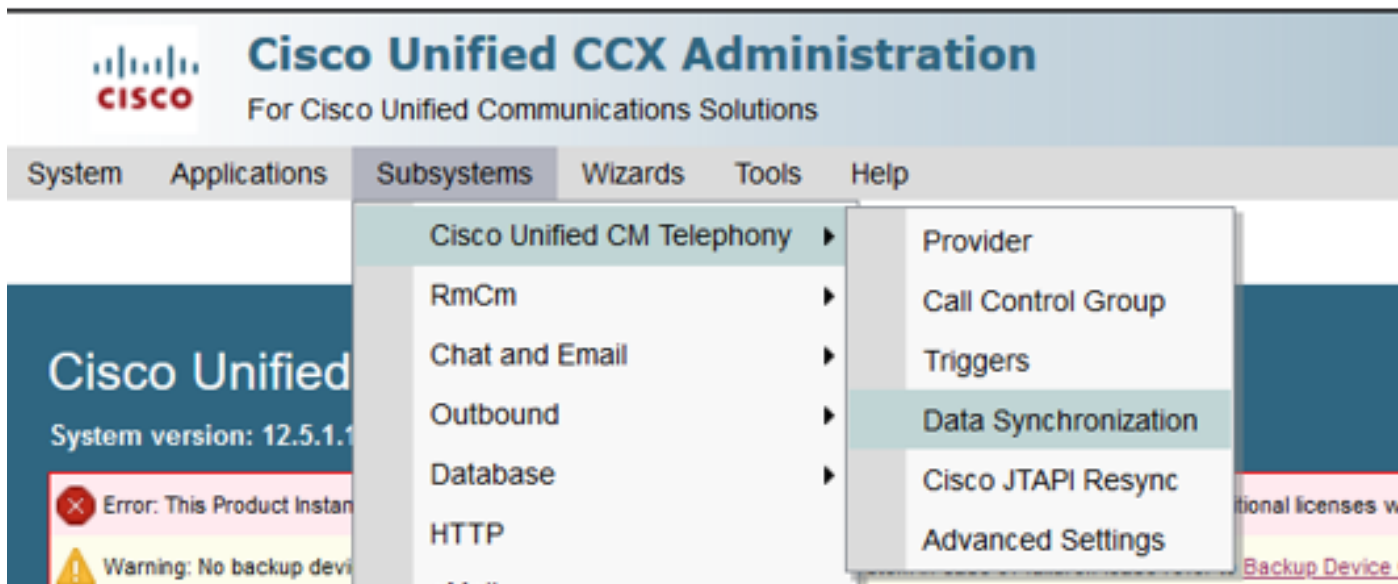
cisco

Cisco Unified CCX Administration

For Cisco Unified Communications Solutions

System Applications Subsystems Wizards Tools Help

Cisco Unified CM Telephony
RmCm
Chat and Email
Outbound
Database
HTTP
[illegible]

Provider
Call Control Group
Triggers
Data Synchronization
Cisco JTAPI Resync
Advanced Settings

Cisco Unified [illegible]

System version: 12.5.1.1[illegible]

Error: This Product Instan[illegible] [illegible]itional licenses w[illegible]

Warning: No backup devi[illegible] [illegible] Backup Device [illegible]